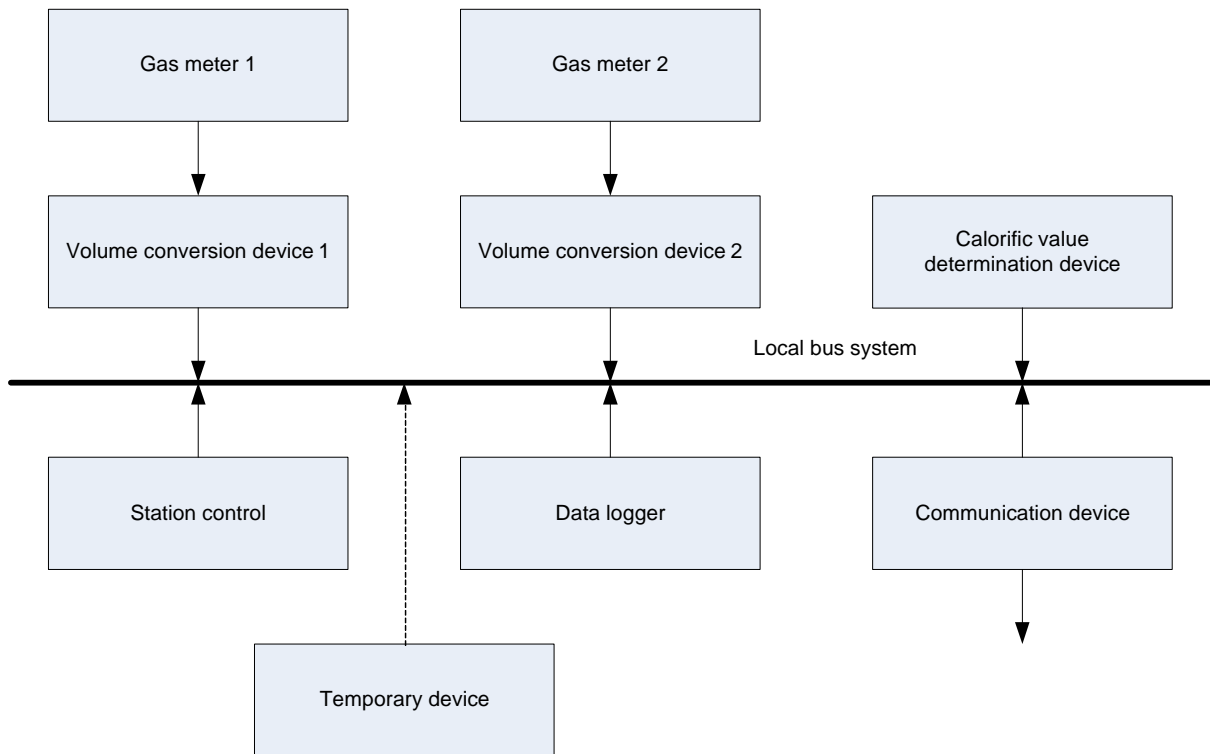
Gas meter 1

Gas meter 2

Volume conversion device 1

Volume conversion device 2

Calorific value determination device

Local bus system

Station control

Data logger

Communication device

Temporary device